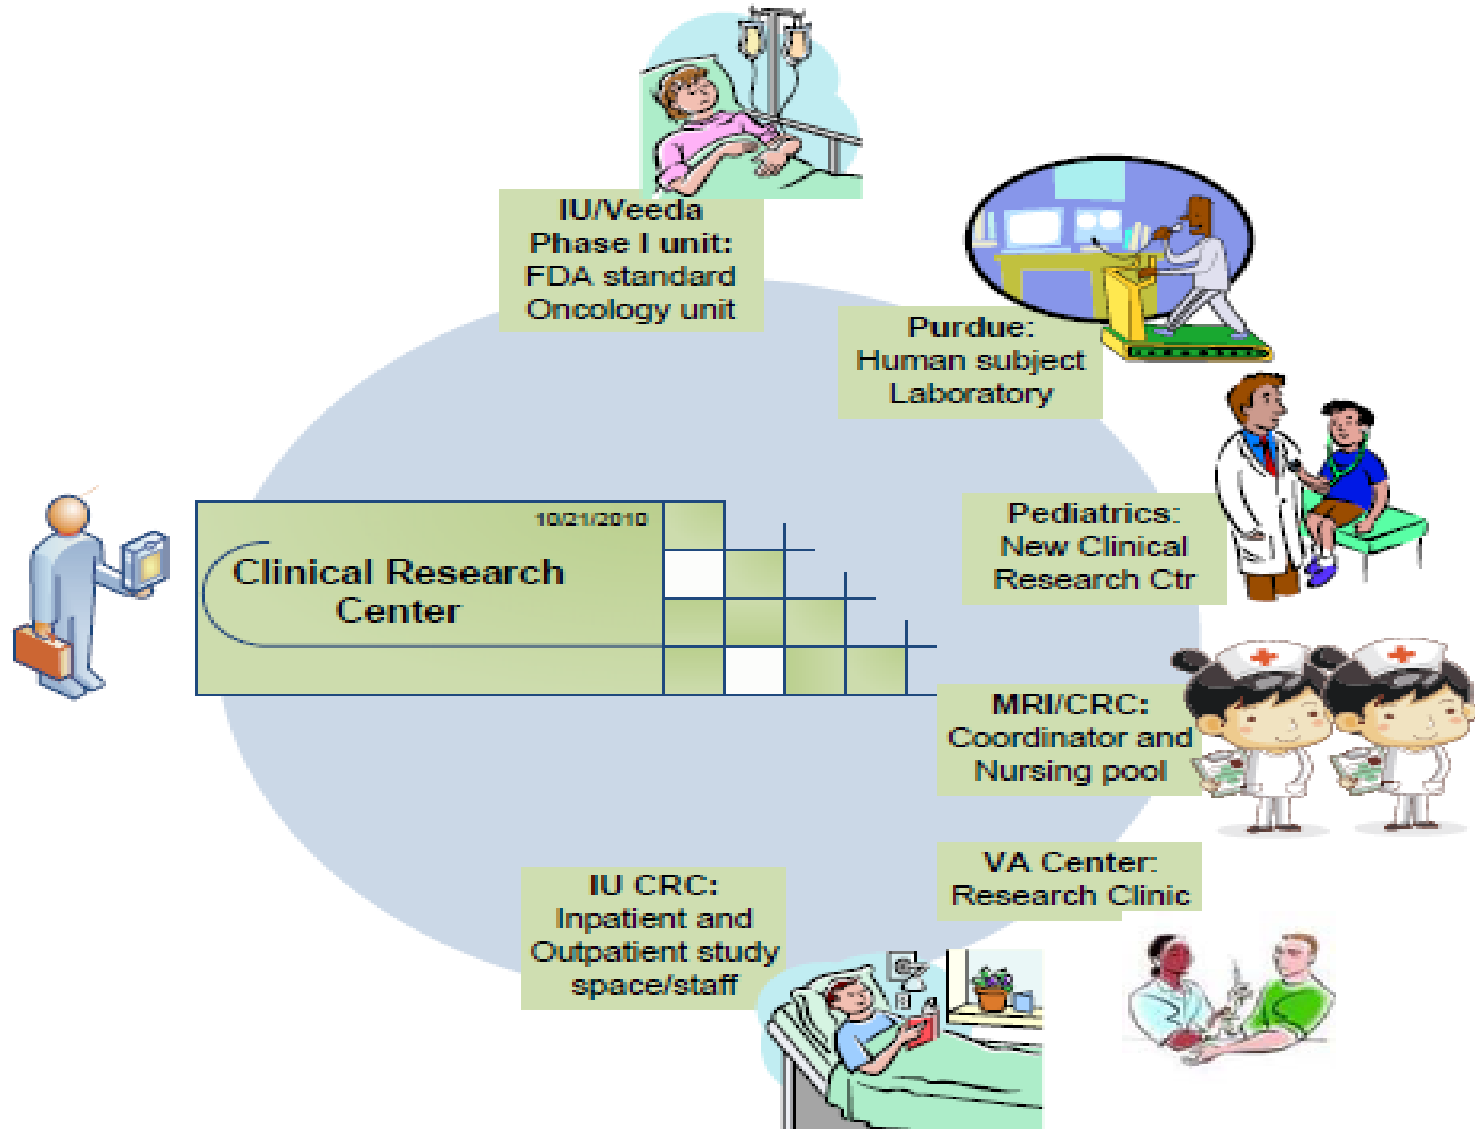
IU/Veeda
Phase I unit:
FDA standard
Oncology unit

Purdue:
Human subject
Laboratory

10/21/2010

Clinical Research
Center

Pediatrics:
New Clinical
Research Ctr

MRI/CRC:
Coordinator and
Nursing pool

VA Center:
Research Clinic

IU CRC:
Inpatient and
Outpatient study
space/staff